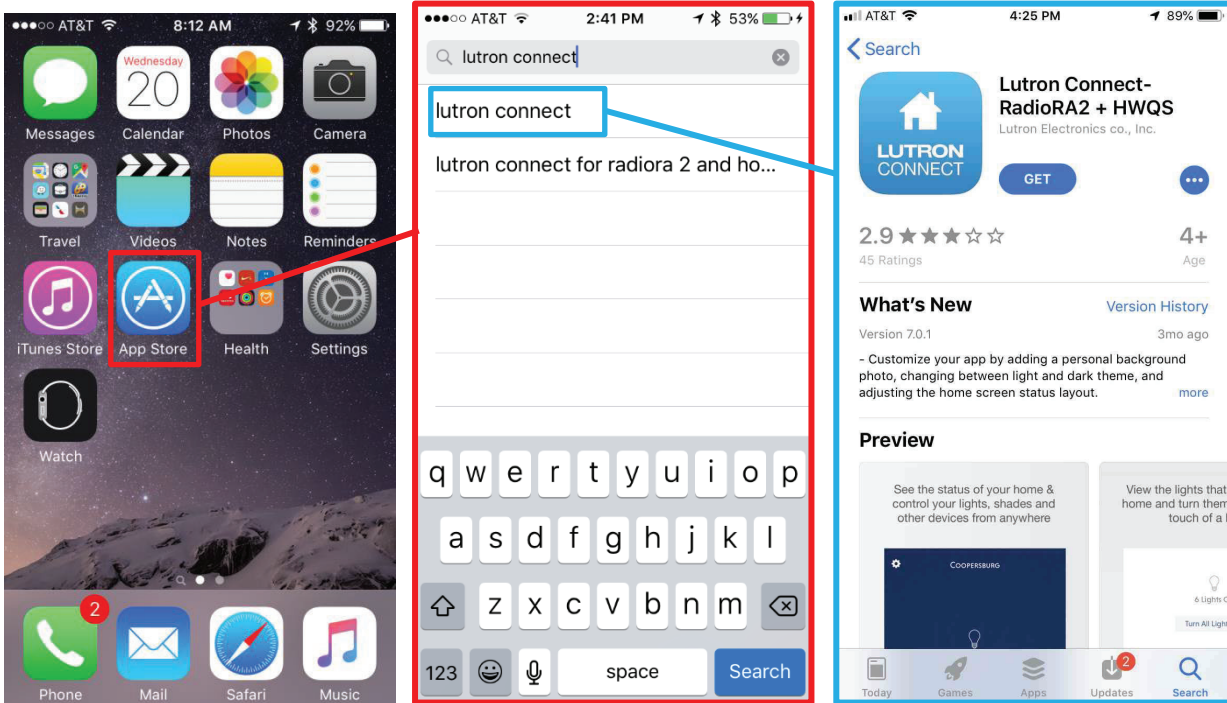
●●●○○ AT&T 8:12 AM 92%

Wednesday
20

Messages Calendar Photos Camera

Travel Videos Notes Reminders

iTunes Store App Store Health Settings

Watch

2
Phone Mail Safari Music

●●●○○ AT&T 2:41 PM 53%

lutron connect

lutron connect

lutron connect for radiora 2 and ho...

q w e r t y u i o p
a s d f g h j k l
z x c v b n m
123 space Search

AT&T 4:25 PM 89%

Search

LUTRON CONNECT

Lutron Connect-RadioRA2 + HWQS
Lutron Electronics co., Inc.

GET

2.9 ★★★☆☆
45 Ratings

4+
Age

What's New
Version History

Version 7.0.1
3mo ago

- Customize your app by adding a personal background photo, changing between light and dark theme, and adjusting the home screen status layout.
more

Preview

See the status of your home & control your lights, shades and other devices from anywhere

COOPERSBURG

View the lights that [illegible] home and turn them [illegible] touch of a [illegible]

6 Lights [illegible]

Turn All Ligh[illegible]

Today Games Apps 2 Updates Search